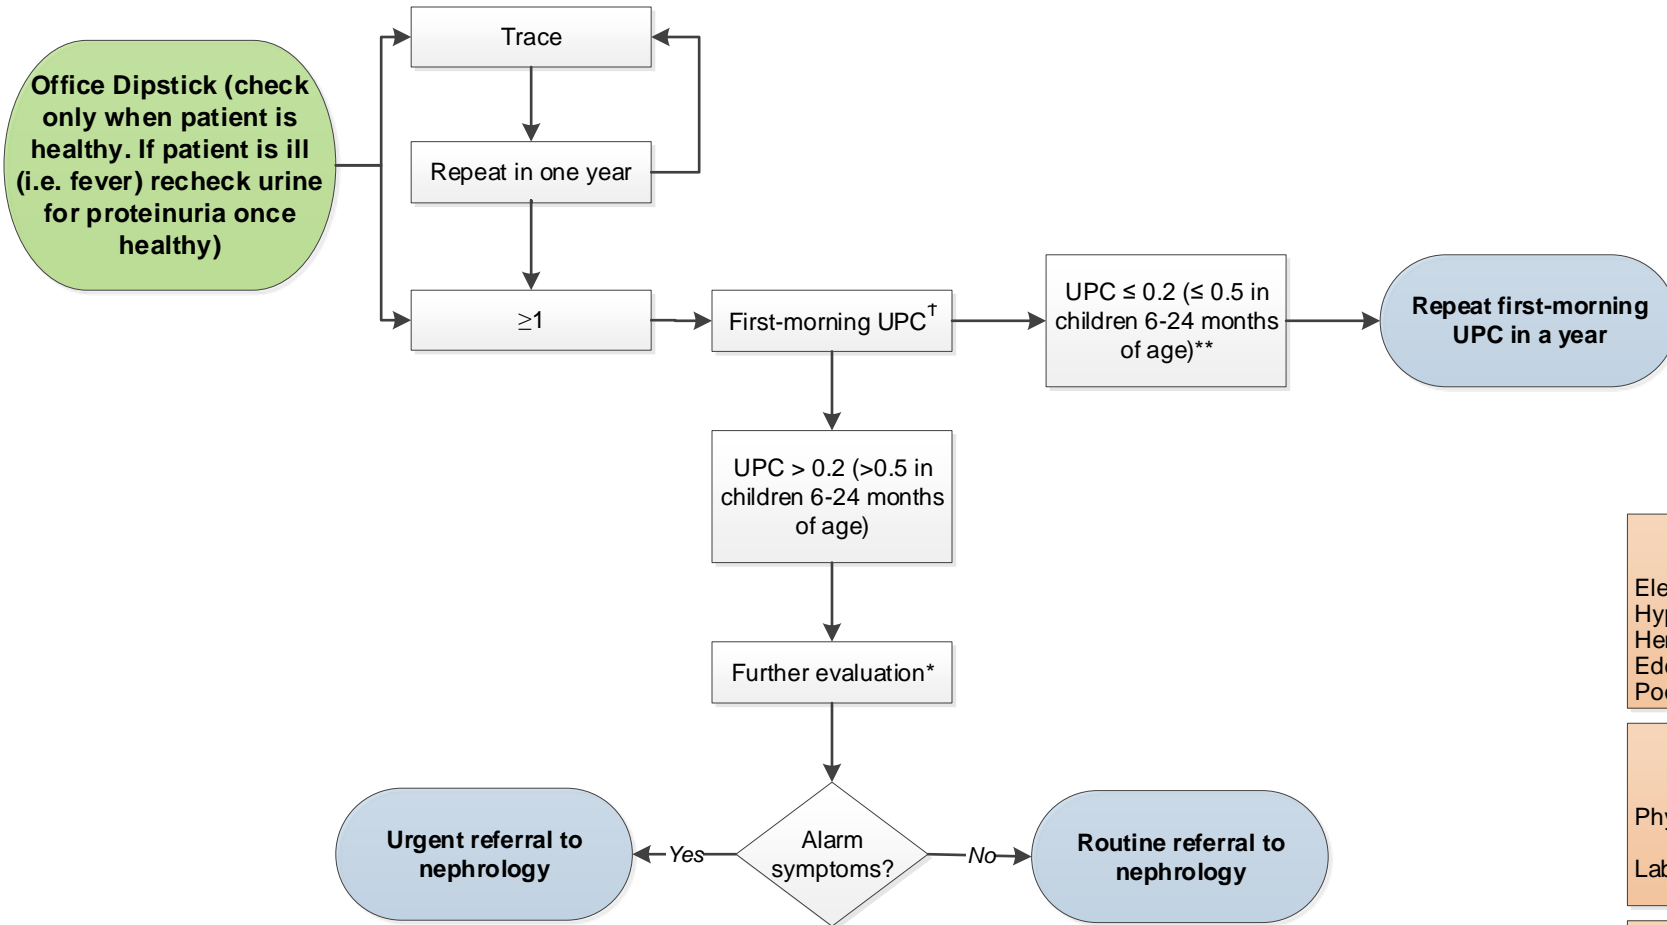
Office Dipstick (check only when patient is healthy. If patient is ill (i.e. fever) recheck urine for proteinuria once healthy)

Trace

Repeat in one year

$\geq$1

First-morning UPC$^{\dagger}$

UPC $\leq$ 0.2 ($\leq$ 0.5 in children 6-24 months of age)**

Repeat first-morning UPC in a year

UPC > 0.2 (>0.5 in children 6-24 months of age)

Further evaluation*

Alarm symptoms?

Yes

No

Urgent referral to nephrology

Routine referral to nephrology

Ele
Hyp
Her
Ede
Poo

Phy

Lab